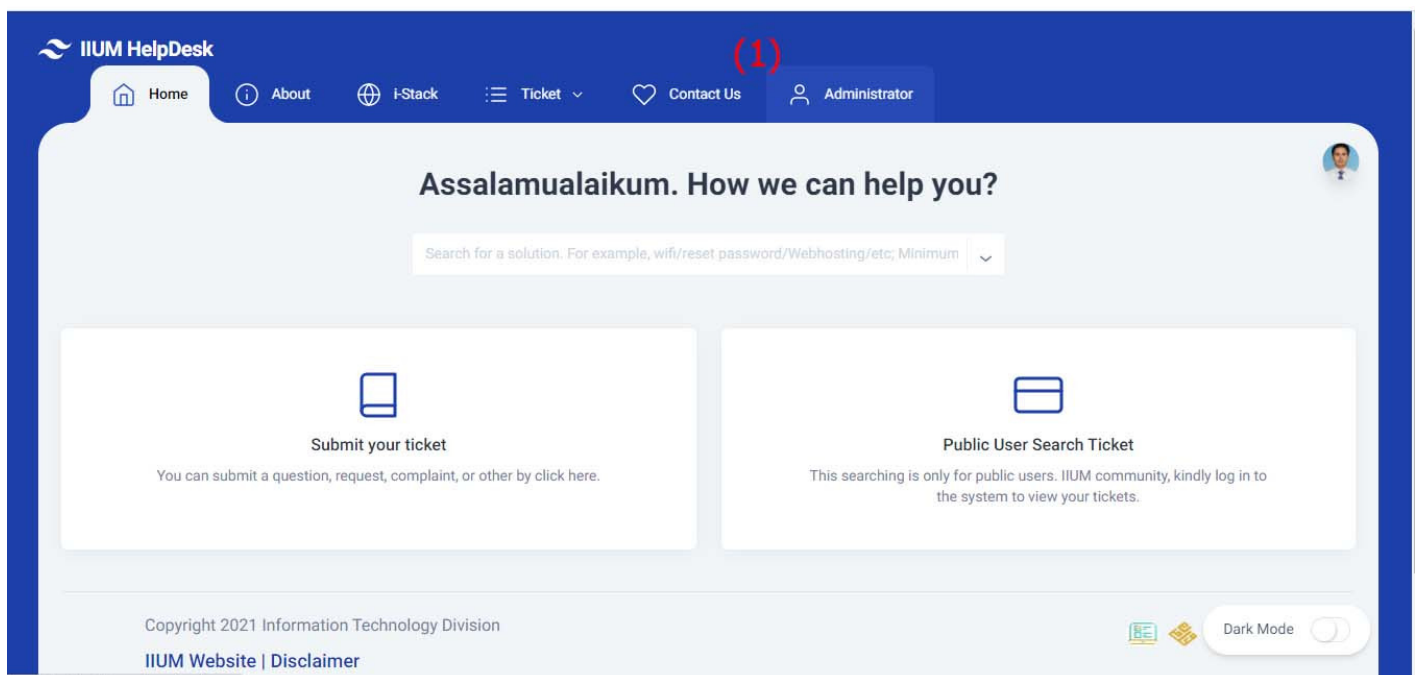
IIUM HelpDesk

(1)

Home About i-Stack Ticket Contact Us Administrator

Assalamualaikum. How we can help you?

Search for a solution. For example, wifi/reset password/Webhosting/etc; Minimum

Submit your ticket

You can submit a question, request, complaint, or other by click here.

Public User Search Ticket

This searching is only for public users. IIUM community, kindly log in to the system to view your tickets.

Copyright 2021 Information Technology Division

IIUM Website | Disclaimer

Dark Mode